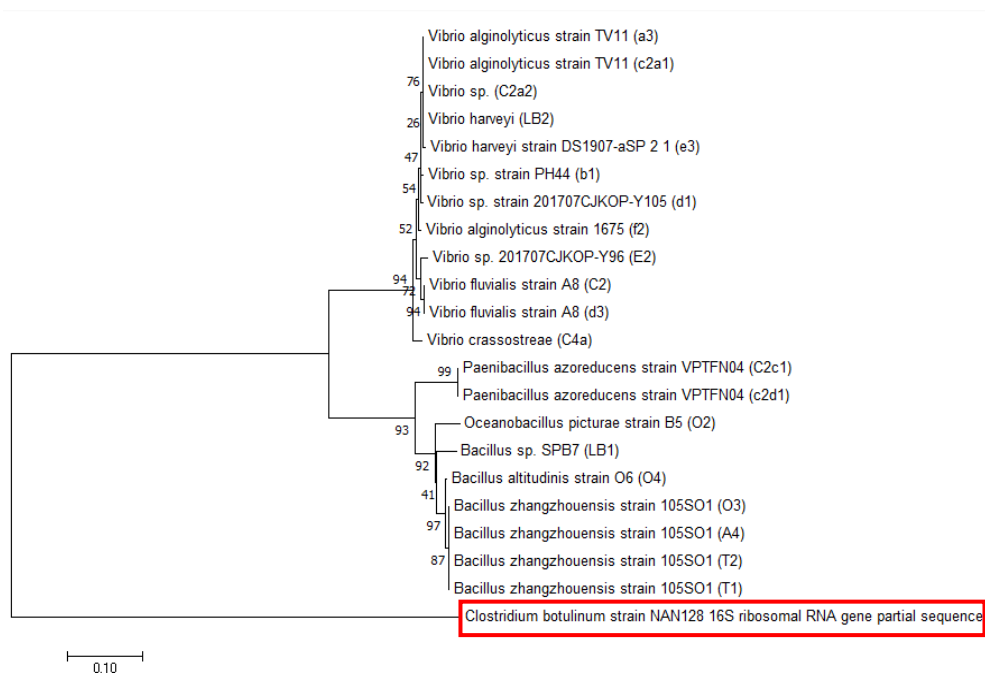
Vibrio alginolyticus strain TV11 (a3)
Vibrio alginolyticus strain TV11 (c2a1)
76
Vibrio sp. (C2a2)
26
Vibrio harveyi (LB2)
Vibrio harveyi strain DS1907-aSP 2 1 (e3)
47
Vibrio sp. strain PH44 (b1)
54
Vibrio sp. strain 201707CJKOP-Y105 (d1)
52
Vibrio alginolyticus strain 1675 (f2)
Vibrio sp. 201707CJKOP-Y96 (E2)
94
72
Vibrio fluvialis strain A8 (C2)
94
Vibrio fluvialis strain A8 (d3)
Vibrio crassostreae (C4a)
99
Paenibacillus azoreducens strain VPTFN04 (C2c1)
Paenibacillus azoreducens strain VPTFN04 (c2d1)
Oceanobacillus picturae strain B5 (O2)
93
Bacillus sp. SPB7 (LB1)
92
Bacillus altitudinis strain O6 (O4)
41
Bacillus zhangzhouensis strain 105SO1 (O3)
97
Bacillus zhangzhouensis strain 105SO1 (A4)
87
Bacillus zhangzhouensis strain 105SO1 (T2)
Bacillus zhangzhouensis strain 105SO1 (T1)
Clostridium botulinum strain NAN128 16S ribosomal RNA gene partial sequence
0.10